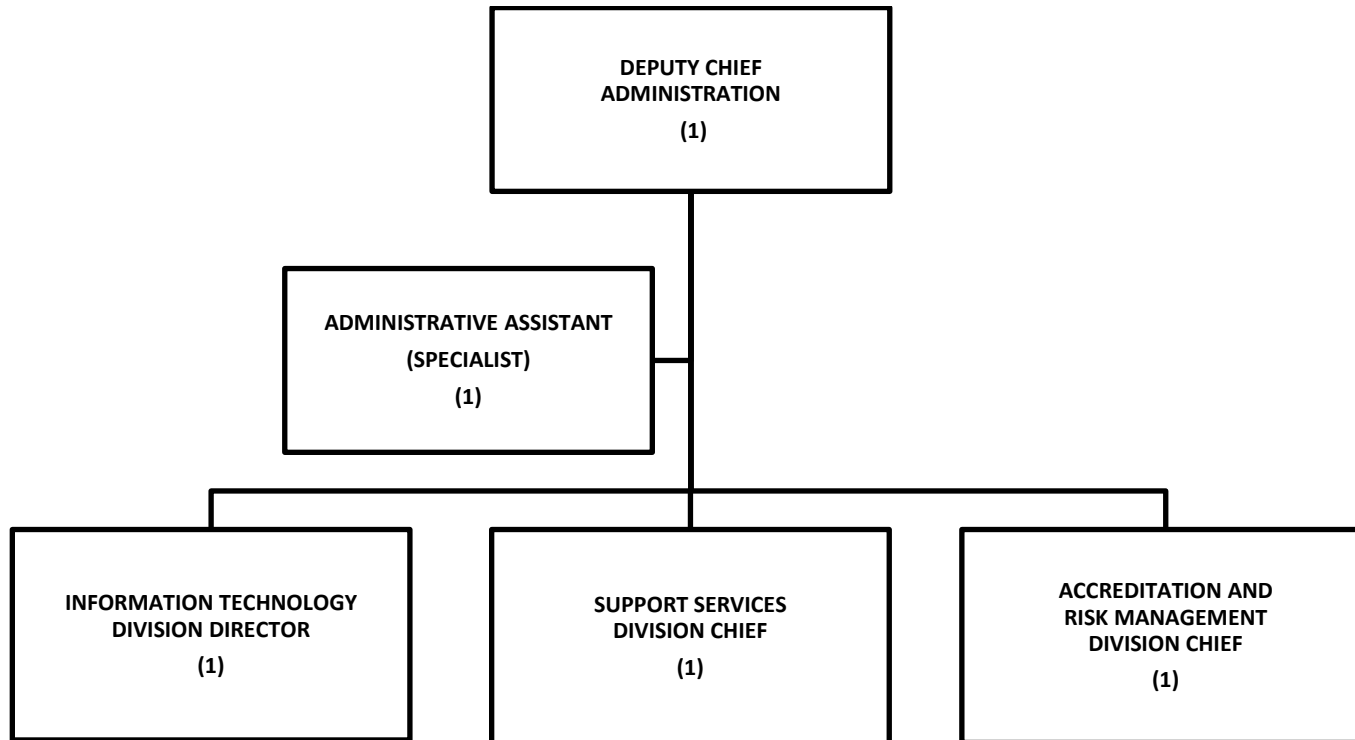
DEPUTY CHIEF
ADMINISTRATION
(1)

ADMINISTRATIVE ASSISTANT
(SPECIALIST)
(1)

INFORMATION TECHNOLOGY
DIVISION DIRECTOR
(1)

SUPPORT SERVICES
DIVISION CHIEF
(1)

ACCREDITATION AND
RISK MANAGEMENT
DIVISION CHIEF
(1)